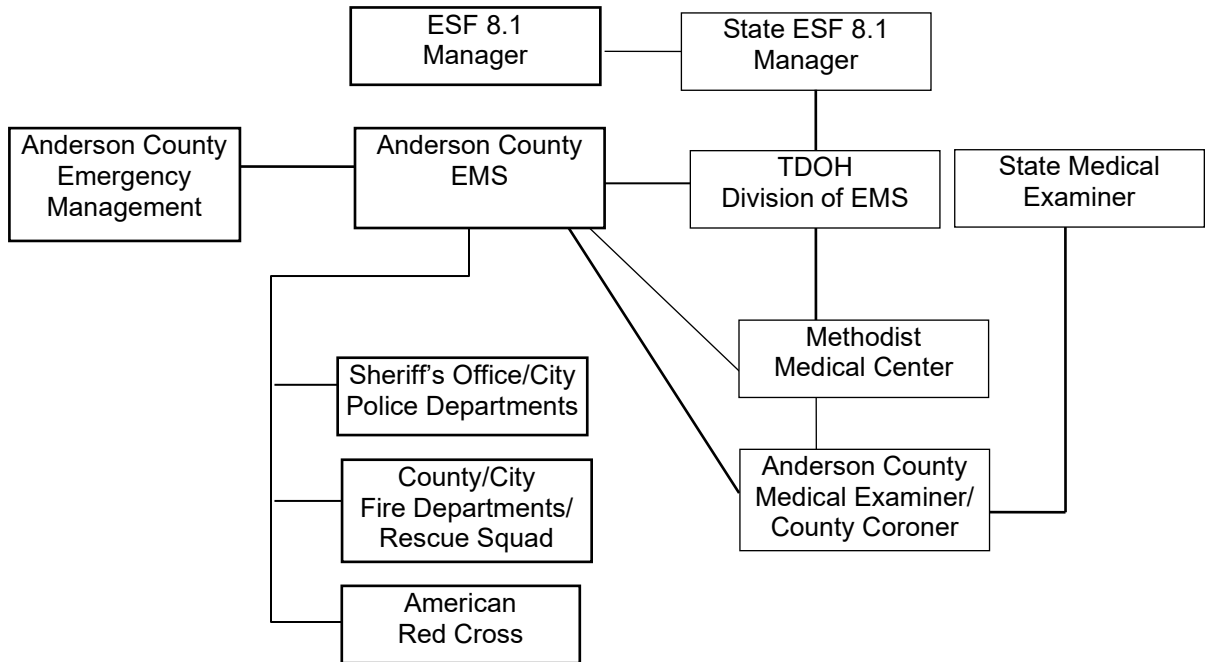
ESF 8.1 Manager

State ESF 8.1 Manager

Anderson County Emergency Management

Anderson County EMS

TDOH Division of EMS

State Medical Examiner

Methodist Medical Center

Sheriff's Office/City Police Departments

County/City Fire Departments/ Rescue Squad

Anderson County Medical Examiner/ County Coroner

American Red Cross